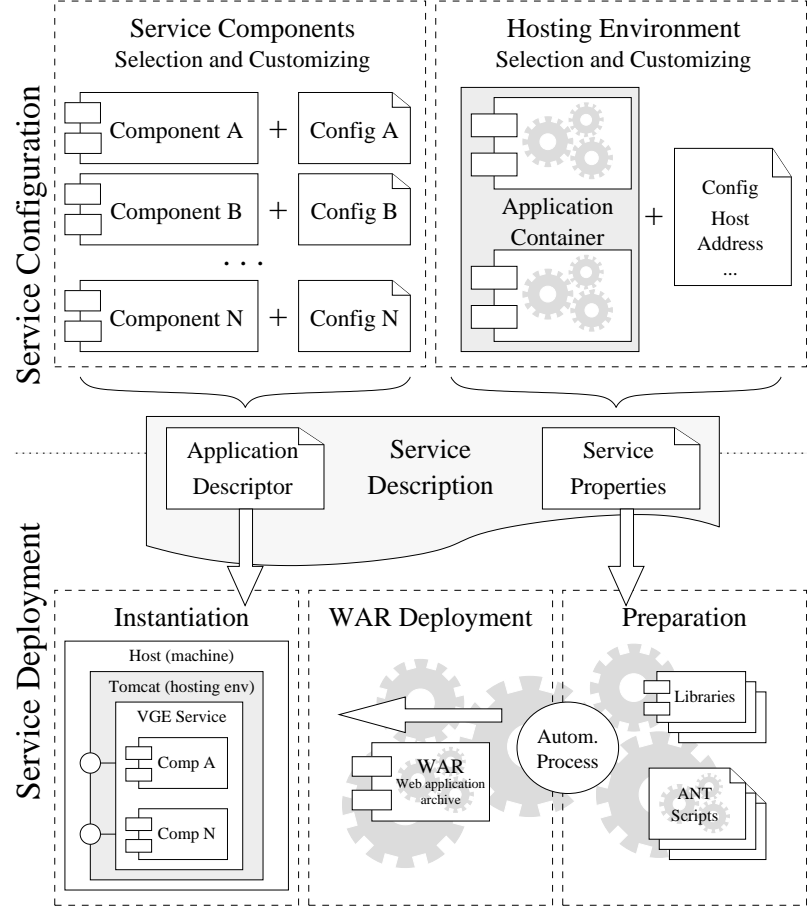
Service Configuration

Service Components
Selection and Customizing

Component A + Config A

Component B + Config B

. . .

Component N + Config N

Hosting Environment
Selection and Customizing

Application Container

+

Config
Host
Address
...

Application Descriptor

Service Description

Service Properties

Service Deployment

Instantiation

Host (machine)

Tomcat (hosting env)

VGE Service

Comp A

Comp N

WAR Deployment

WAR
Web application archive

Autom. Process

Preparation

Libraries

ANT Scripts